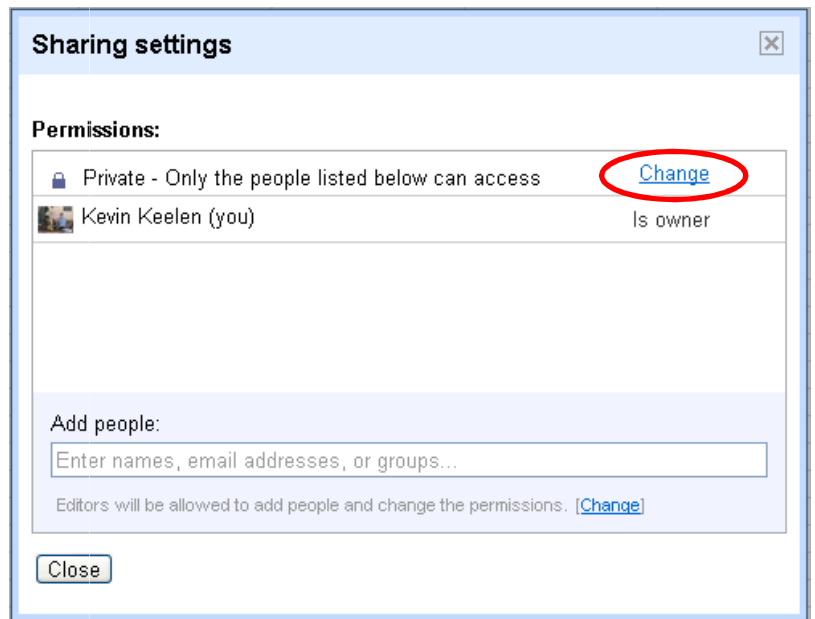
Sharing settings

Permissions:

| | |
|---|---|
| Private - Only the people listed below can access | Change |
| Kevin Keelen (you) | Is owner |

Add people:

Enter names, email addresses, or groups...

Editors will be allowed to add people and change the permissions. [Change]

Close